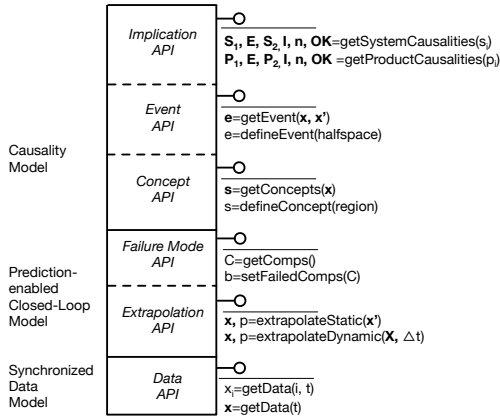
Implication API

$\mathbf{S_1, E, S_2, I, n, OK}$=getSystemCausalities($s_i$)
$\mathbf{P_1, E, P_2, I, n, OK}$ =getProductCausalities($p_i$)

Event API

$\mathbf{e}$=getEvent($\mathbf{x, x'}$)
e=defineEvent(halfspace)

Causality Model

Concept API

$\mathbf{s}$=getConcepts($\mathbf{x}$)
s=defineConcept(region)

Failure Mode API

C=getComps()
b=setFailedComps(C)

Prediction-enabled Closed-Loop Model

Extrapolation API

$\mathbf{x}$, p=extrapolateStatic($\mathbf{x'}$)
$\mathbf{x}$, p=extrapolateDynamic($\mathbf{X}$, $\triangle$t)

Synchronized Data Model

Data API

$x_i$=getData(i, t)
$\mathbf{x}$=getData(t)